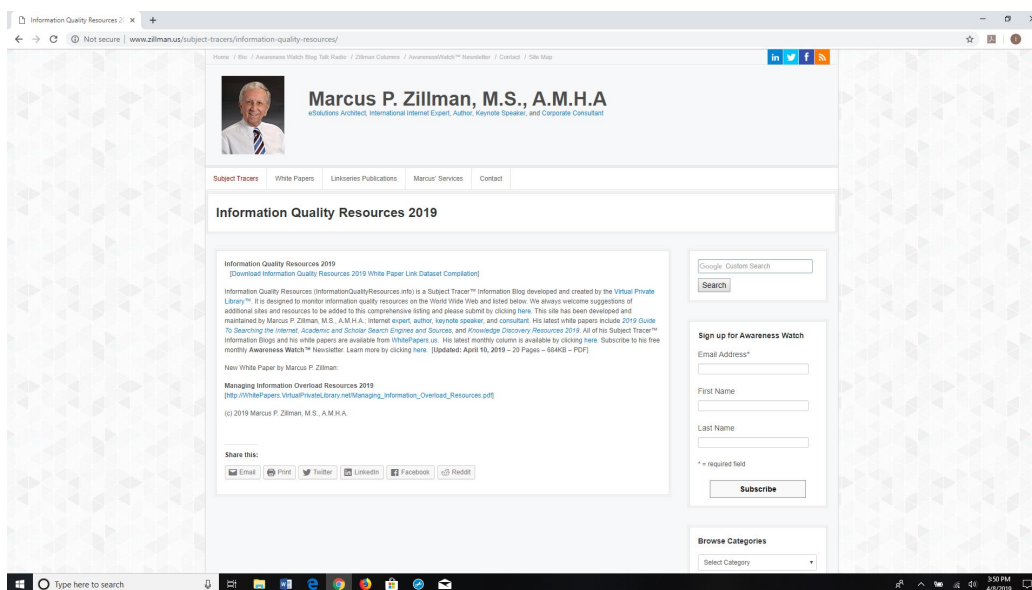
Information Quality Resources 2 ×

Not secure | www.zillman.us/subject-tracers/information-quality-resources/

Home / Bio / Awareness Watch Blog Talk Radio / Zillman Columns / AwarenessWatch™ Newsletter / Contact / Site Map

Marcus P. Zillman, M.S., A.M.H.A

eSolutions Architect, International Internet Expert, Author, Keynote Speaker, and Corporate Consultant

Subject Tracers | White Papers | Linkseries Publications | Marcus' Services | Contact

Information Quality Resources 2019

Information Quality Resources 2019
[Download Information Quality Resources 2019 White Paper Link Dataset Compilation]

Information Quality Resources (InformationQualityResources.info) is a Subject Tracer™ Information Blog developed and created by the Virtual Private Library™. It is designed to monitor information quality resources on the World Wide Web and listed below. We always welcome suggestions of additional sites and resources to be added to this comprehensive listing and please submit by clicking here. This site has been developed and maintained by Marcus P. Zillman, M.S., A.M.H.A.; Internet expert, author, keynote speaker, and consultant. His latest white papers include 2019 Guide To Searching the Internet, Academic and Scholar Search Engines and Sources, and Knowledge Discovery Resources 2019. All of his Subject Tracer™ Information Blogs and his white papers are available from WhitePapers.us. His latest monthly column is available by clicking here. Subscribe to his free monthly Awareness Watch™ Newsletter. Learn more by clicking here. [Updated: April 10, 2019 – 20 Pages – 684KB – PDF]

New White Paper by Marcus P. Zillman:

Managing Information Overload Resources 2019
[http://WhitePapers.VirtualPrivateLibrary.net/Managing_Information_Overload_Resources.pdf]

(c) 2019 Marcus P. Zillman, M.S., A.M.H.A.

Share this:

Email | Print | Twitter | LinkedIn | Facebook | Reddit

Google Custom Search

Search

Sign up for Awareness Watch

Email Address*

First Name

Last Name

* = required field

Subscribe

Browse Categories

Select Category

Type here to search

3:50 PM
4/8/2019